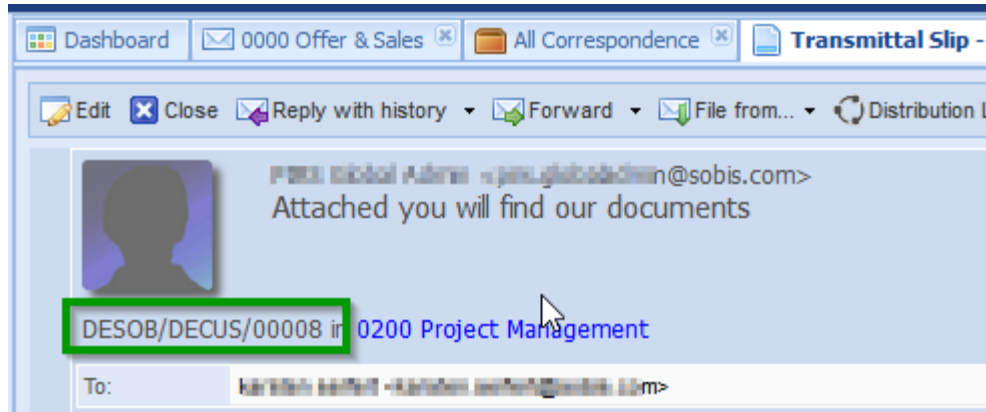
Dashboard | 0000 Offer & Sales | All Correspondence | Transmittal Slip -

Edit | Close | Reply with history | Forward | File from... | Distribution L

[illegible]n@sobis.com>

Attached you will find our documents

DESOB/DECUS/00008 in 0200 Project Management

To: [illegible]m>